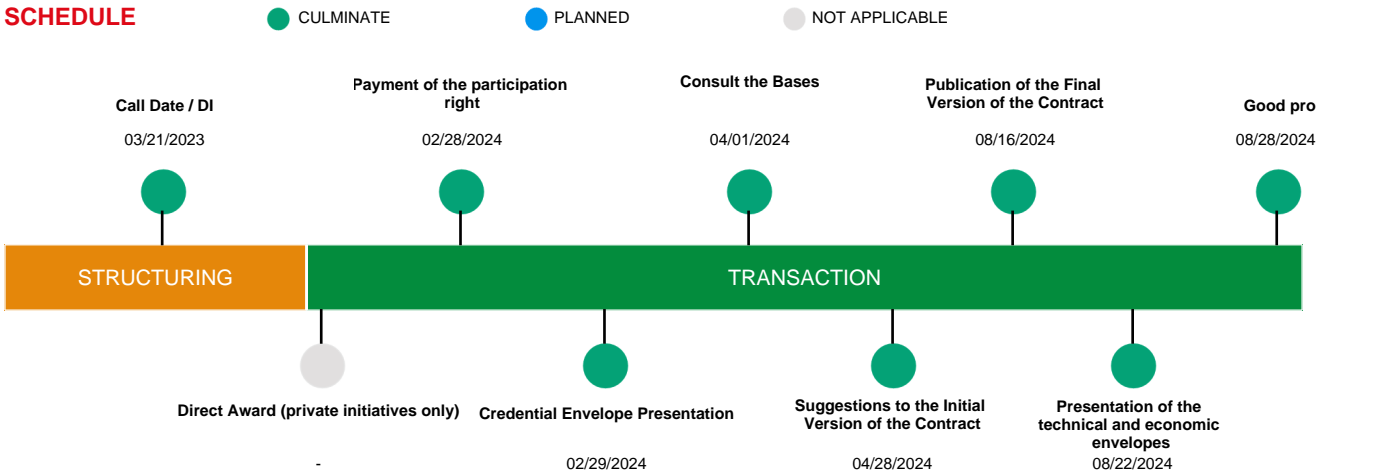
SCHEDULE

CULMINATE

PLANNED

NOT APPLICABLE

Call Date / DI

03/21/2023

Payment of the participation right

02/28/2024

Consult the Bases

04/01/2024

Publication of the Final Version of the Contract

08/16/2024

Good pro

08/28/2024

STRUCTURING

TRANSACTION

Direct Award (private initiatives only)

-

Credential Envelope Presentation

02/29/2024

Suggestions to the Initial Version of the Contract

04/28/2024

Presentation of the technical and economic envelopes

08/22/2024